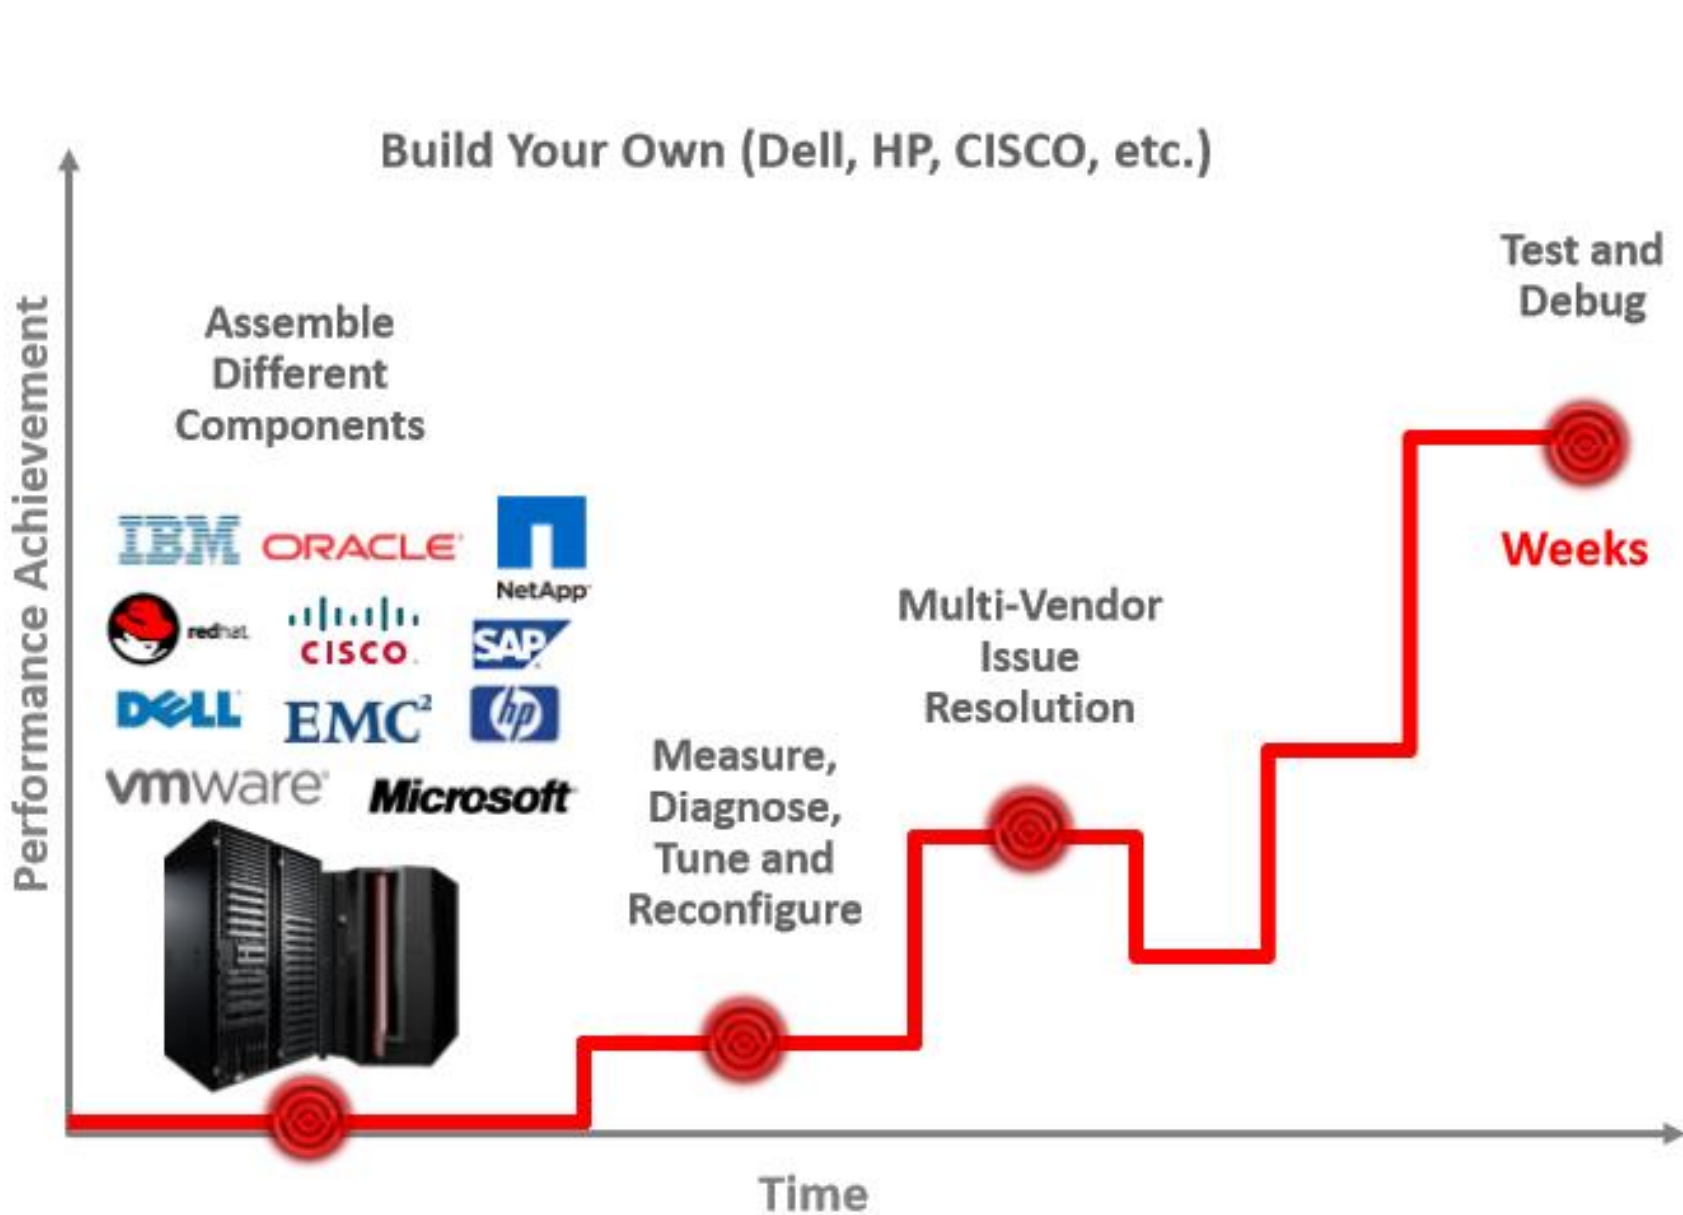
Build Your Own (Dell, HP, CISCO, etc.)

Performance Achievement

Assemble Different Components

IBM ORACLE NetApp

redhat CISCO SAP

DELL EMC² hp

vmware Microsoft

Measure, Diagnose, Tune and Reconfigure

Multi-Vendor Issue Resolution

Test and Debug

Weeks

Time